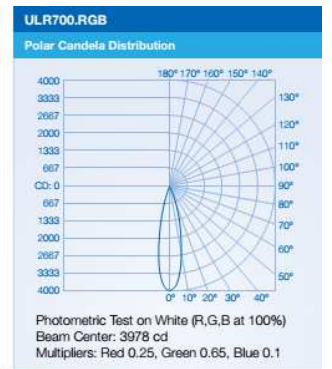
ULR700.RGB

Polar Candela Distribution

4000
3333
2667
2000
1333
667
CD: 0
667
1333
2000
2667
3333
4000

180° 170° 160° 150° 140°
130°
120°
110°
100°
90°
80°
70°
60°
50°
0° 10° 20° 30° 40°

Photometric Test on White (R,G,B at 100%)
Beam Center: 3978 cd
Multipliers: Red 0.25, Green 0.65, Blue 0.1